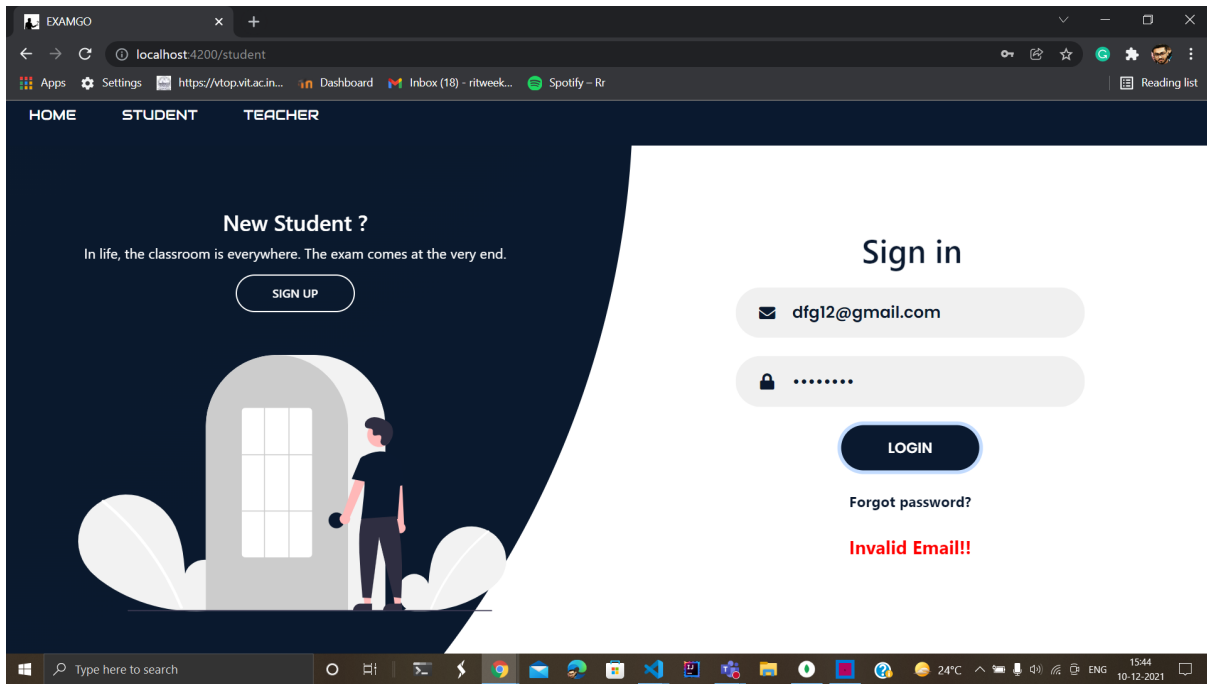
EXAMGO

localhost:4200/student

Apps Settings https://vtop.vit.ac.in... Dashboard Inbox (18) - ritweek... Spotify – Rr Reading list

HOME STUDENT TEACHER

New Student ?

In life, the classroom is everywhere. The exam comes at the very end.

SIGN UP

Sign in

dfg12@gmail.com

••••••••

LOGIN

Forgot password?

Invalid Email!!

Type here to search

24°C ENG 15:44 10-12-2021